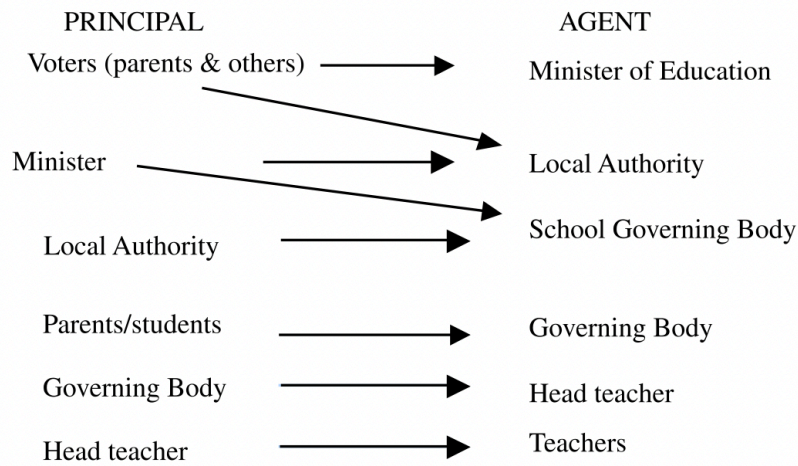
PRINCIPAL

AGENT

Voters (parents & others)

Minister of Education

Minister

Local Authority

School Governing Body

Local Authority

Parents/students

Governing Body

Governing Body

Head teacher

Head teacher

Teachers